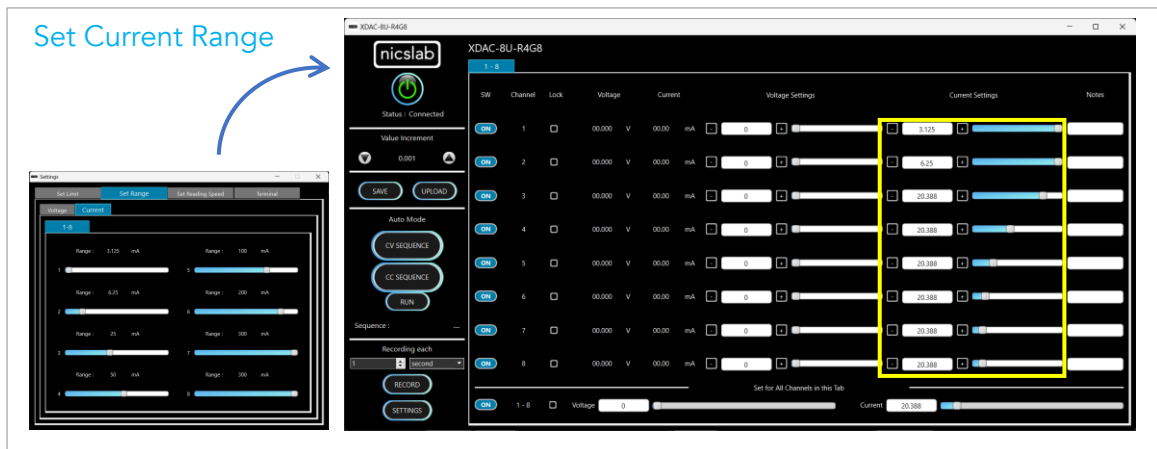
Set Current Range

Settings

Set Limit | Set Range | Set Reading Speed | Terminal

Voltage | Current

1-8

Range : 3.125 mA
1
Range : 100 mA
5
Range : 6.25 mA
2
Range : 200 mA
6
Range : 25 mA
3
Range : 300 mA
7
Range : 50 mA
4
Range : 300 mA
8

XDAC-8U-R4G8

nicslab

Status : Connected

Value Increment

0.001

SAVE UPLOAD

Auto Mode

CV SEQUENCE

CC SEQUENCE

RUN

Sequence : —

Recording each

1 second

RECORD

SETTINGS

XDAC-8U-R4G8

1 - 8

| SW | Channel | Lock | Voltage | Current | Voltage Settings | Current Settings | Notes |
|---|---|---|---|---|---|---|---|
| ON | 1 | | 00.000 V | 00.00 mA | - 0 + | - 3.125 + | |
| ON | 2 | | 00.000 V | 00.00 mA | - 0 + | - 6.25 + | |
| ON | 3 | | 00.000 V | 00.00 mA | - 0 + | - 20.388 + | |
| ON | 4 | | 00.000 V | 00.00 mA | - 0 + | - 20.388 + | |
| ON | 5 | | 00.000 V | 00.00 mA | - 0 + | - 20.388 + | |
| ON | 6 | | 00.000 V | 00.00 mA | - 0 + | - 20.388 + | |
| ON | 7 | | 00.000 V | 00.00 mA | - 0 + | - 20.388 + | |
| ON | 8 | | 00.000 V | 00.00 mA | - 0 + | - 20.388 + | |

Set for All Channels in this Tab

ON 1 - 8 Voltage 0 Current 20.388